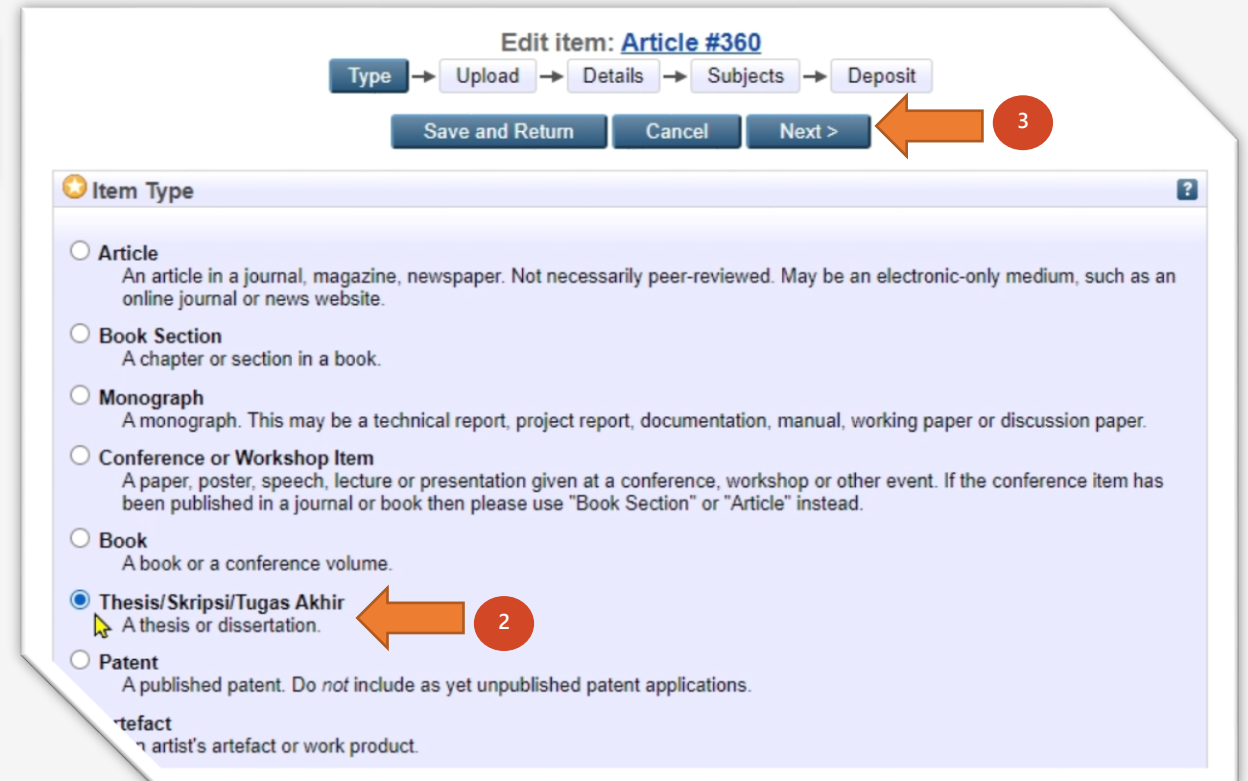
Edit item: Article #360

Type → Upload → Details → Subjects → Deposit

Save and Return Cancel Next >

3

Item Type

?

Article
An article in a journal, magazine, newspaper. Not necessarily peer-reviewed. May be an electronic-only medium, such as an online journal or news website.

Book Section
A chapter or section in a book.

Monograph
A monograph. This may be a technical report, project report, documentation, manual, working paper or discussion paper.

Conference or Workshop Item
A paper, poster, speech, lecture or presentation given at a conference, workshop or other event. If the conference item has been published in a journal or book then please use "Book Section" or "Article" instead.

Book
A book or a conference volume.

Thesis/Skripsi/Tugas Akhir
A thesis or dissertation.

2

Patent
A published patent. Do not include as yet unpublished patent applications.

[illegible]rtefact
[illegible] artist's artefact or work product.